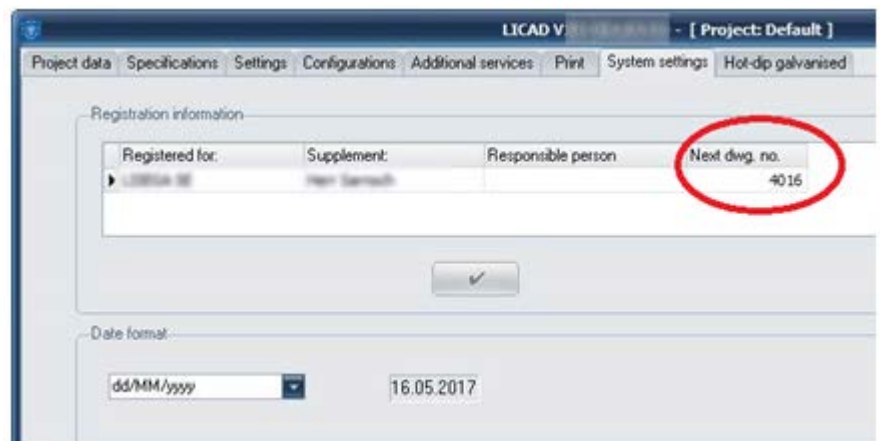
LICAD V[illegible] - [ Project: Default ]

Project data | Specifications | Settings | Configurations | Additional services | Print | System settings | Hot-dip galvanised

Registration information

| Registered for: | Supplement: | Responsible person | Next dwg. no. |
|---|---|---|---|
| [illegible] | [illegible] | | 4016 |

✔

Date format

dd/MM/yyyy

16.05.2017